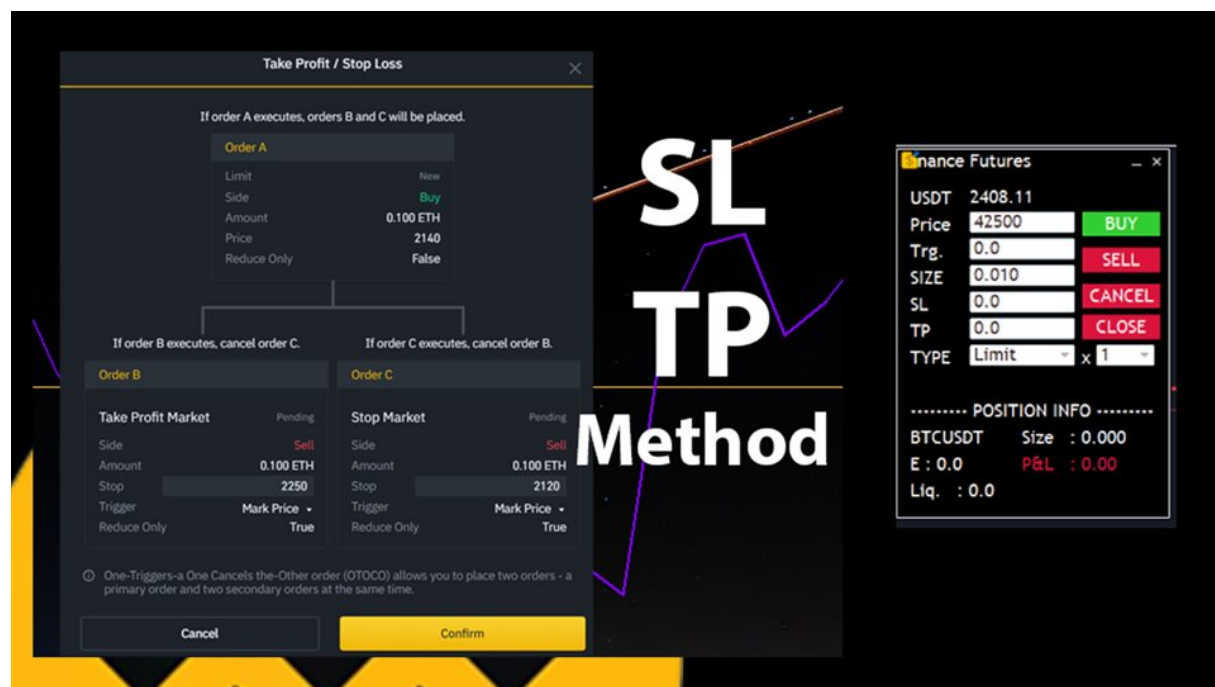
Take Profit / Stop Loss

If order A executes, orders B and C will be placed.

Order A

Limit New
Side Buy
Amount 0.100 ETH
Price 2140
Reduce Only False

If order B executes, cancel order C.

Order B

Take Profit Market Pending
Side Sell
Amount 0.100 ETH
Stop 2250
Trigger Mark Price
Reduce Only True

If order C executes, cancel order B.

Order C

Stop Market Pending
Side Sell
Amount 0.100 ETH
Stop 2120
Trigger Mark Price
Reduce Only True

One-Triggers-a One Cancels the-Other order (OTOCO) allows you to place two orders - a primary order and two secondary orders at the same time.

Cancel Confirm

SL
TP
Method

inance Futures

USDT 2408.11
Price 42500 BUY
Trg. 0.0 SELL
SIZE 0.010 CANCEL
SL 0.0 CLOSE
TP 0.0
TYPE Limit x 1

--------- POSITION INFO ---------
BTCUSDT Size : 0.000
E : 0.0 P&L : 0.00
Liq. : 0.0